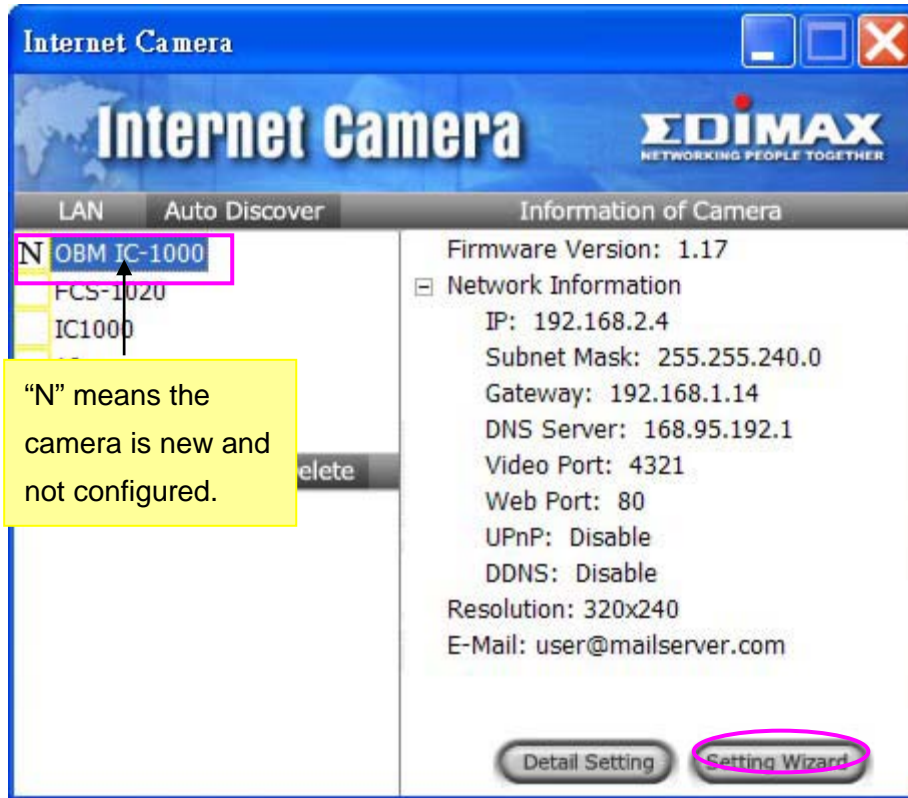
Internet Camera

Internet Camera

EDIMAX
NETWORKING PEOPLE TOGETHER

LAN Auto Discover

Information of Camera

N OBM IC-1000
FCS-1020
IC1000

"N" means the camera is new and not configured.

elete

Firmware Version: 1.17
⊟ Network Information
IP: 192.168.2.4
Subnet Mask: 255.255.240.0
Gateway: 192.168.1.14
DNS Server: 168.95.192.1
Video Port: 4321
Web Port: 80
UPnP: Disable
DDNS: Disable
Resolution: 320x240
E-Mail: user@mailserver.com

Detail Setting
Setting Wizard